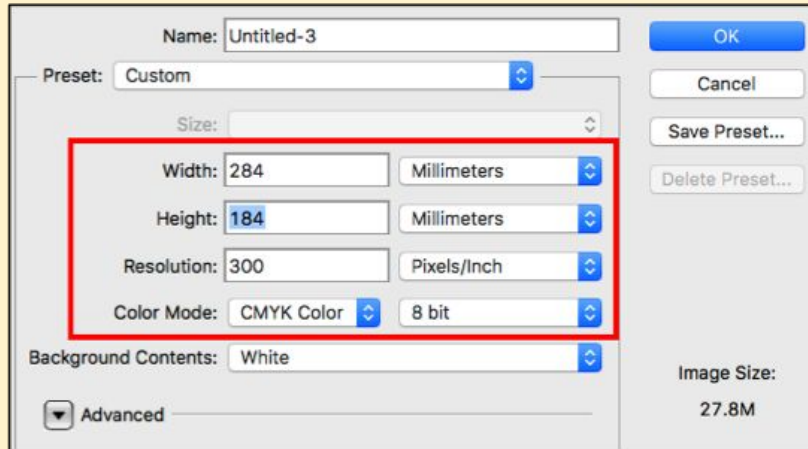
Name: Untitled-3

Preset: Custom

Size:

Width: 284 Millimeters

Height: 184 Millimeters

Resolution: 300 Pixels/Inch

Color Mode: CMYK Color 8 bit

Background Contents: White

Advanced

OK

Cancel

Save Preset...

Delete Preset...

Image Size:

27.8M